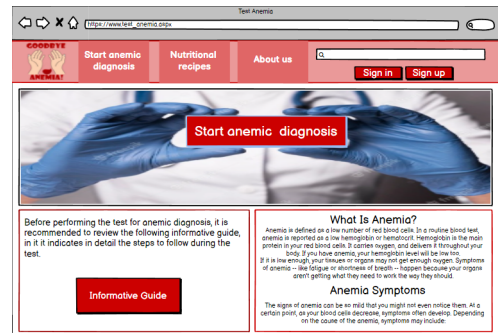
Test Anemia

https://www.test_anemia.aspx

GOODBYE ANEMIA!

Start anemic diagnosis

Nutritional recipes

About us

Sign in

Sign up

Start anemic diagnosis

Before performing the test for anemic diagnosis, it is recommended to review the following informative guide, in it it indicates in detail the steps to follow during the test.

Informative Guide

What Is Anemia?

Anemia is defined as a low number of red blood cells. In a routine blood test, anemia is reported as a low hemoglobin or hematocrit. Hemoglobin is the main protein in your red blood cells. It carries oxygen, and delivers it throughout your body. If you have anemia, your hemoglobin level will be low too. If it is low enough, your tissues or organs may not get enough oxygen. Symptoms of anemia -- like fatigue or shortness of breath -- happen because your organs aren't getting what they need to work the way they should.

Anemia Symptoms

The signs of anemia can be so mild that you might not even notice them. At a certain point, as your blood cells decrease, symptoms often develop. Depending on the cause of the anemia, symptoms may include: